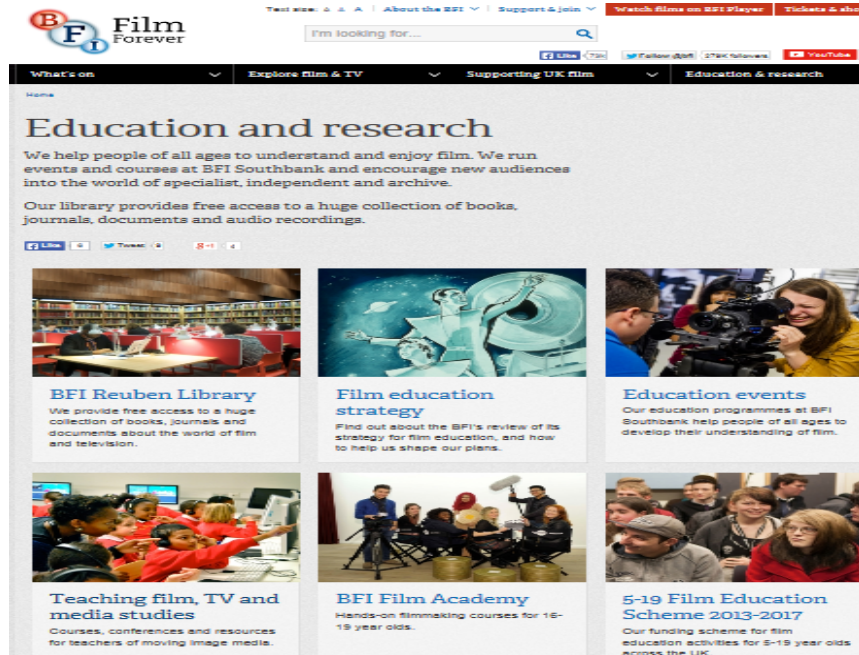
BFI Film Forever

Text size: A A A | About the BFI | Support & join | Watch films on BFI Player | Tickets & sho

I'm looking for...

Like 73k | Follow @bfi 278K followers | YouTube

What's on | Explore film & TV | Supporting UK film | Education & research

Home

Education and research

We help people of all ages to understand and enjoy film. We run events and courses at BFI Southbank and encourage new audiences into the world of specialist, independent and archive.

Our library provides free access to a huge collection of books, journals, documents and audio recordings.

Like 6 | Tweet 9 | g+1 4

BFI Reuben Library
We provide free access to a huge collection of books, journals and documents about the world of film and television.

Film education strategy
Find out about the BFI's review of its strategy for film education, and how to help us shape our plans.

Education events
Our education programmes at BFI Southbank help people of all ages to develop their understanding of film.

Teaching film, TV and media studies
Courses, conferences and resources for teachers of moving image media.

BFI Film Academy
Hands-on filmmaking courses for 16-19 year olds.

5-19 Film Education Scheme 2013-2017
Our funding scheme for film education activities for 5-19 year olds across the UK